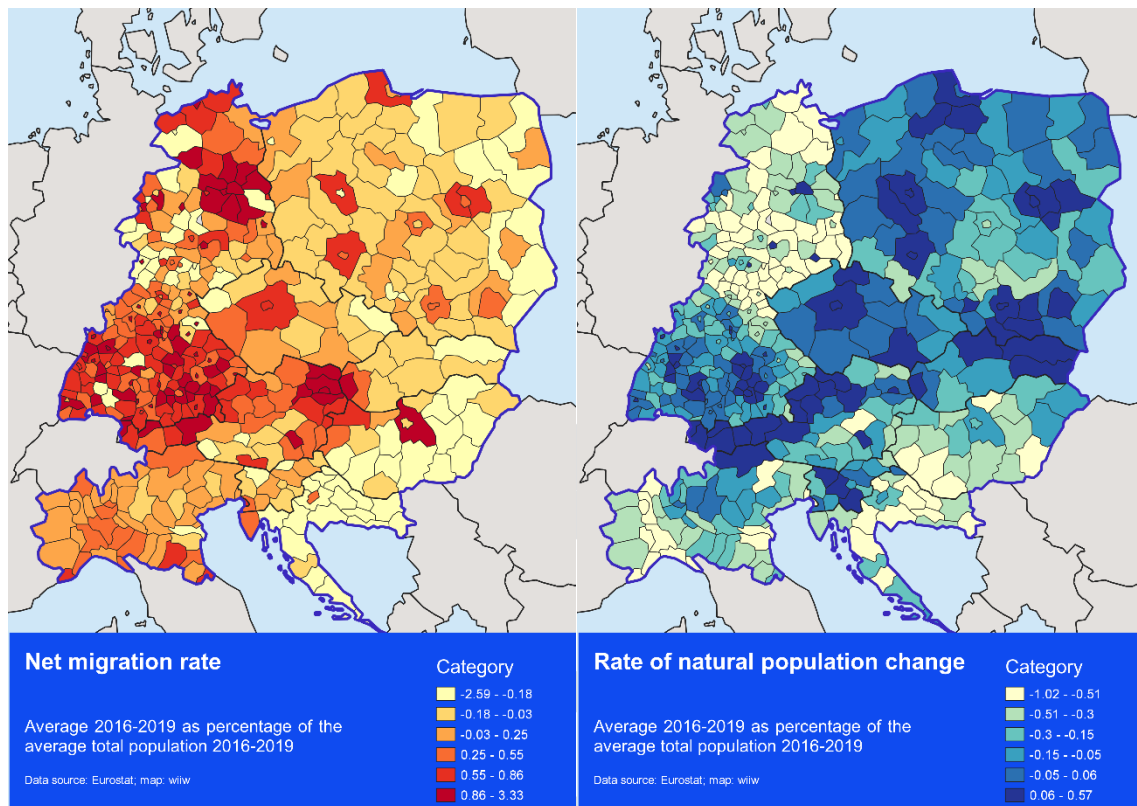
Net migration rate

Average 2016-2019 as percentage of the average total population 2016-2019

Data source: Eurostat; map: wiiw

Category
-2.59 - -0.18
-0.18 - -0.03
-0.03 - 0.25
0.25 - 0.55
0.55 - 0.86
0.86 - 3.33

Rate of natural population change

Average 2016-2019 as percentage of the average total population 2016-2019

Data source: Eurostat; map: wiiw

Category
-1.02 - -0.51
-0.51 - -0.3
-0.3 - -0.15
-0.15 - -0.05
-0.05 - 0.06
0.06 - 0.57